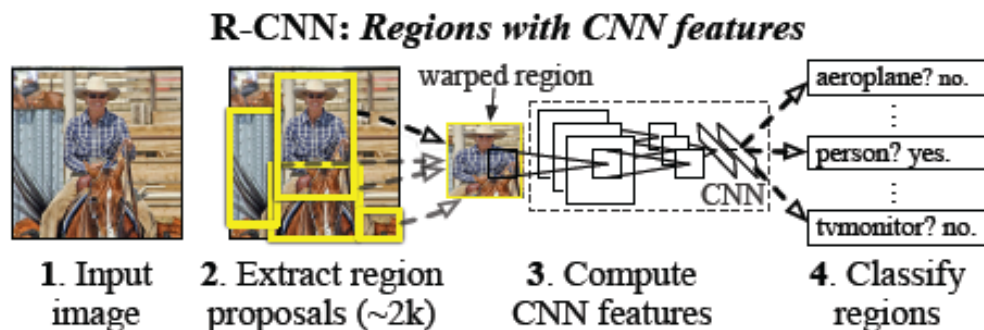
R-CNN: *Regions with CNN features*

warped region

aeroplane? no.

⋮

person? yes.

⋮

tvmonitor? no.

CNN

**1**. Input image

**2**. Extract region proposals (~2k)

**3**. Compute CNN features

**4**. Classify regions